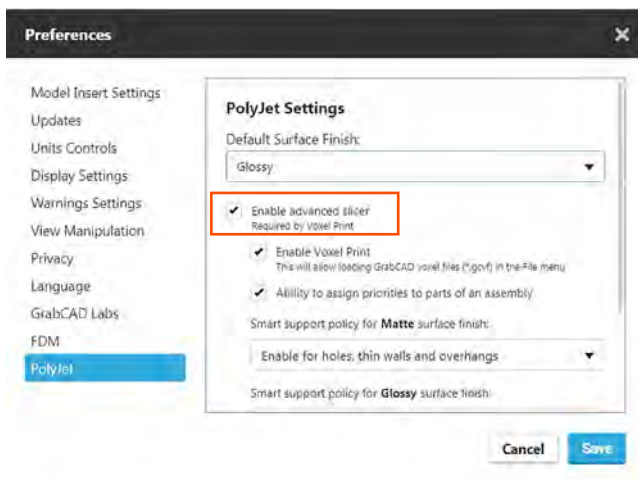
Preferences

Model Insert Settings
Updates
Units Controls
Display Settings
Warnings Settings
View Manipulation
Privacy
Language
GrabCAD Labs
FDM
PolyJet

PolyJet Settings

Default Surface Finish:
Glossy

Enable advanced slicer
Required by Voxel Print

Enable Voxel Print
This will allow loading GrabCAD voxel files (*.gcvf) in the File menu

Ability to assign priorities to parts of an assembly

Smart support policy for **Matte** surface finish:
Enable for holes, thin walls and overhangs

Smart support policy for **Glossy** surface finish:

Cancel
Save